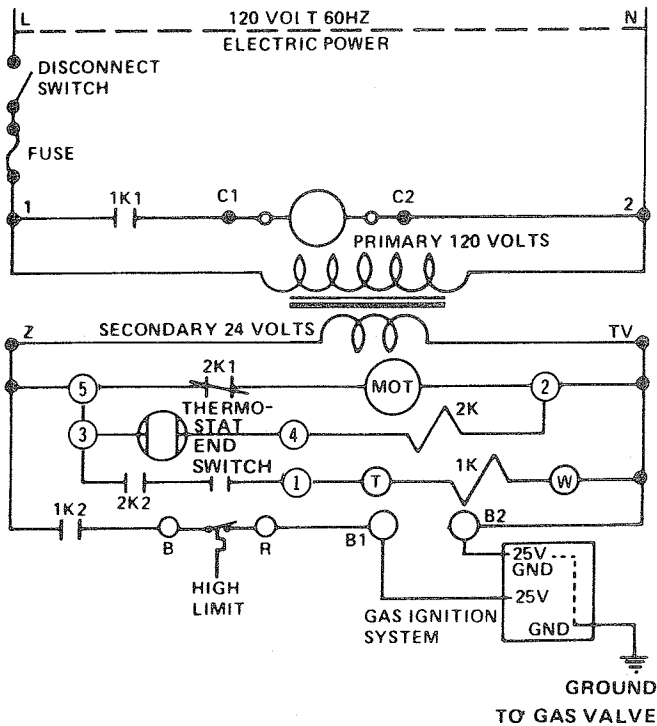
L

120 VOLT 60HZ

N

ELECTRIC POWER

DISCONNECT SWITCH

FUSE

1

1K1

C1

C2

2

PRIMARY 120 VOLTS

Z

SECONDARY 24 VOLTS

TV

2K1

5

MOT

2

THERMO-STAT

2K

3

END SWITCH

4

2K2

1

T

1K

W

1K2

B

R

B1

B2

HIGH LIMIT

25V GND

25V

GAS IGNITION SYSTEM

GND

GROUND TO GAS VALVE